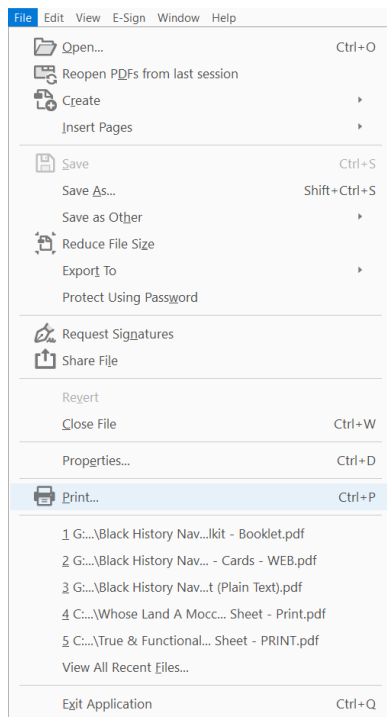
File Edit View E-Sign Window Help

Open... Ctrl+O
Reopen PDFs from last session
Create
Insert Pages

Save Ctrl+S
Save As... Shift+Ctrl+S
Save as Other
Reduce File Size
Export To
Protect Using Password

Request Signatures
Share File

Revert
Close File Ctrl+W

Properties... Ctrl+D

Print... Ctrl+P

1 G:...\Black History Nav...lkit - Booklet.pdf
2 G:...\Black History Nav... - Cards - WEB.pdf
3 G:...\Black History Nav...t (Plain Text).pdf
4 C:...\Whose Land A Mocc... Sheet - Print.pdf
5 C:...\True & Functional... Sheet - PRINT.pdf
View All Recent Files...

Exit Application Ctrl+Q